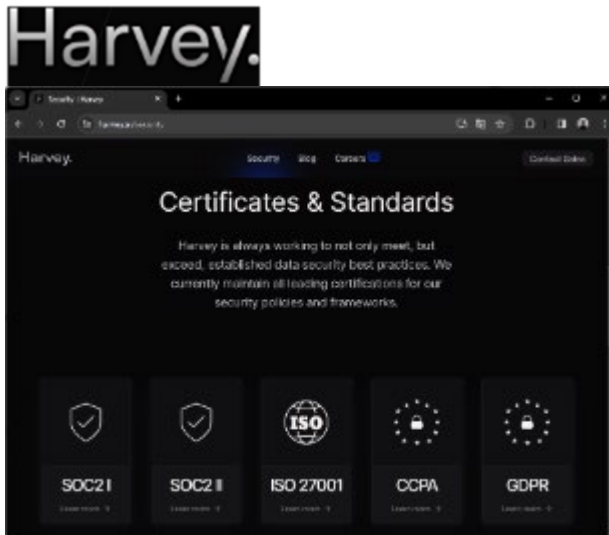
Harvey.

Security | Harvey

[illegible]

Harvey.

Security Blog Careers

Contact Sales

Certificates & Standards

Harvey is always working to not only meet, but exceed, established data security best practices. We currently maintain all leading certifications for our security policies and frameworks.

SOC2 I
Learn more

SOC2 II
Learn more

ISO
ISO 27001
Learn more

CCPA
Learn more

GDPR
Learn more